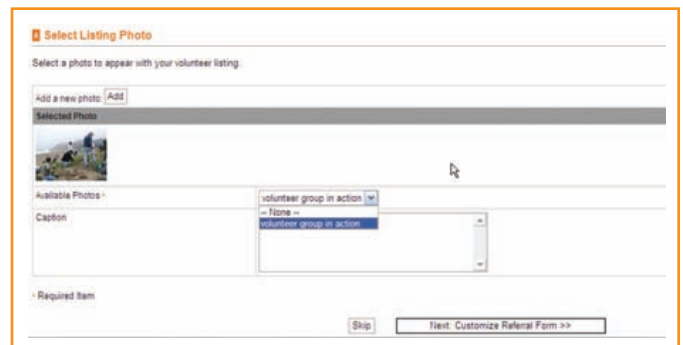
Select Listing Photo

Select a photo to appear with your volunteer listing.

Add a new photo: Add

Selected Photo

Available Photos *

volunteer group in action

-- None --

volunteer group in action

Caption

* Required Item

Skip

Next: Customize Referral Form >>